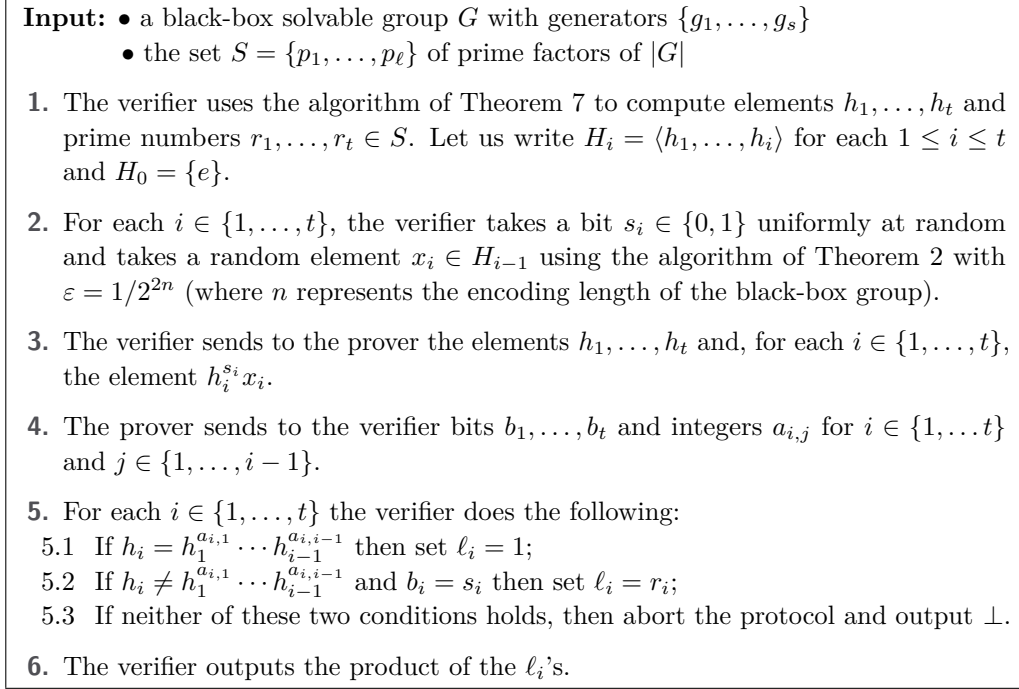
**Input:** • a black-box solvable group $G$ with generators $\{g_1, \ldots, g_s\}$
• the set $S = \{p_1, \ldots, p_\ell\}$ of prime factors of $|G|$

**1.** The verifier uses the algorithm of Theorem 7 to compute elements $h_1, \ldots, h_t$ and prime numbers $r_1, \ldots, r_t \in S$. Let us write $H_i = \langle h_1, \ldots, h_i \rangle$ for each $1 \leq i \leq t$ and $H_0 = \{e\}$.

**2.** For each $i \in \{1, \ldots, t\}$, the verifier takes a bit $s_i \in \{0, 1\}$ uniformly at random and takes a random element $x_i \in H_{i-1}$ using the algorithm of Theorem 2 with $\varepsilon = 1/2^{2n}$ (where $n$ represents the encoding length of the black-box group).

**3.** The verifier sends to the prover the elements $h_1, \ldots, h_t$ and, for each $i \in \{1, \ldots, t\}$, the element $h_i^{s_i} x_i$.

**4.** The prover sends to the verifier bits $b_1, \ldots, b_t$ and integers $a_{i,j}$ for $i \in \{1, \ldots t\}$ and $j \in \{1, \ldots, i-1\}$.

**5.** For each $i \in \{1, \ldots, t\}$ the verifier does the following:
5.1 If $h_i = h_1^{a_{i,1}} \cdots h_{i-1}^{a_{i,i-1}}$ then set $\ell_i = 1$;
5.2 If $h_i \neq h_1^{a_{i,1}} \cdots h_{i-1}^{a_{i,i-1}}$ and $b_i = s_i$ then set $\ell_i = r_i$;
5.3 If neither of these two conditions holds, then abort the protocol and output $\perp$.

**6.** The verifier outputs the product of the $\ell_i$'s.